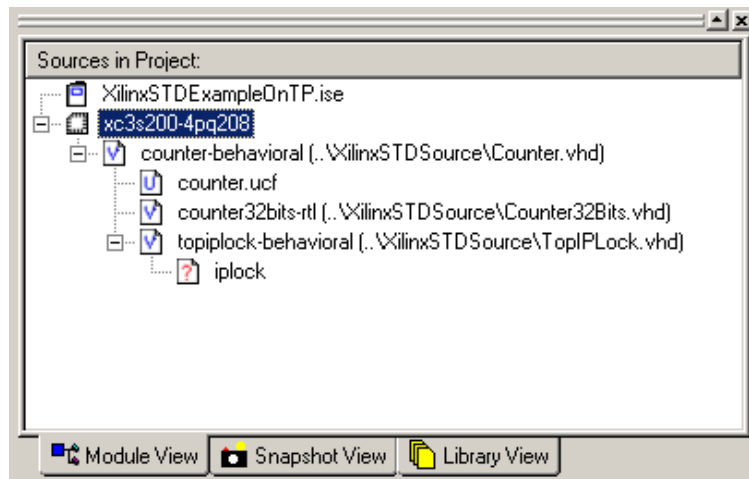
Sources in Project:

XilinxSTDExampleOnTP.ise
xc3s200-4pq208
counter-behavioral (..\XilinxSTDSource\Counter.vhd)
counter.ucf
counter32bits-rtl (..\XilinxSTDSource\Counter32Bits.vhd)
topiplock-behavioral (..\XilinxSTDSource\TopIPLock.vhd)
iplock

Module View | Snapshot View | Library View